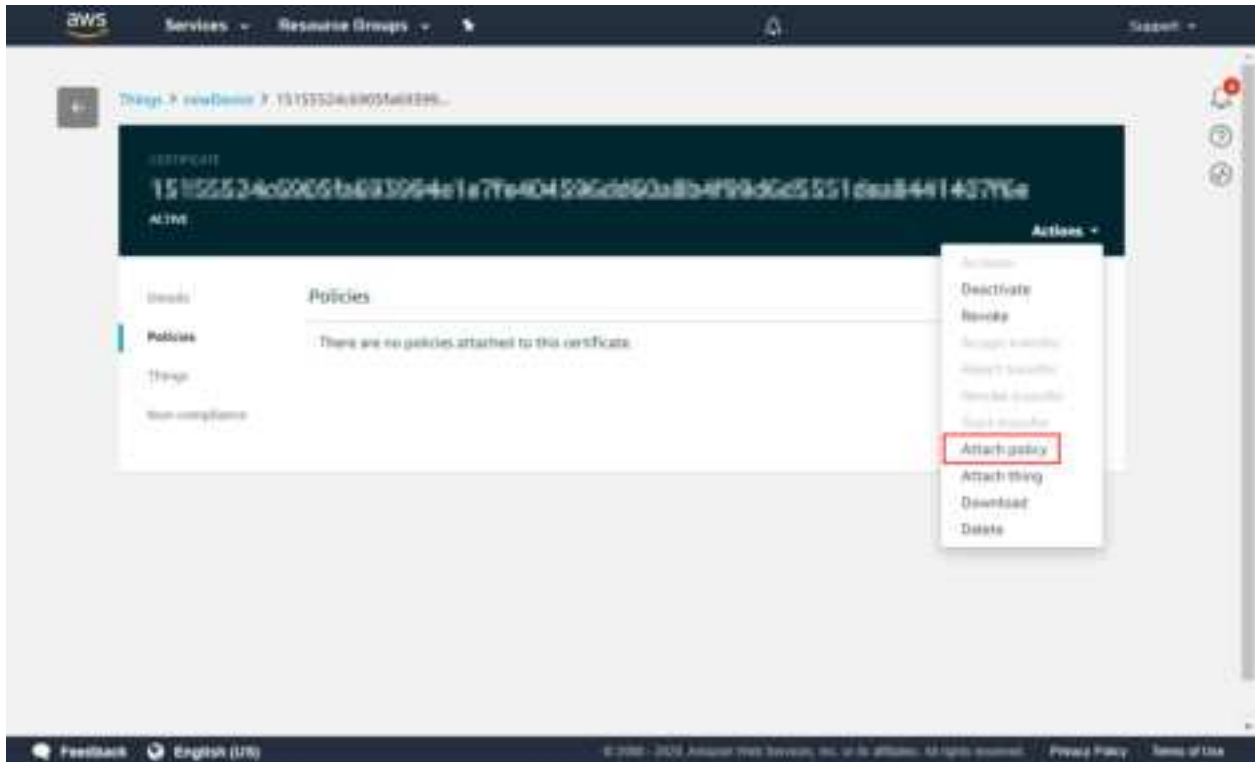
aws Services Resource Groups

Support

Things > newDevice > 15155524c6905fa69396...

CERTIFICATE

15155524c6905fa693964e1a7fe4045 96dd60a8b4f99d6d5551daa8441407f6e

ACTIVE

Actions

Activate
Deactivate
Revoke
Accept transfer
Reject transfer
Revoke transfer
Start transfer
Attach policy
Attach thing
Download
Delete

Details

Policies

Things

Non-compliance

Policies

There are no policies attached to this certificate.

Feedback English (US)

© 2008 - 2020, Amazon Web Services, Inc. or its affiliates. All rights reserved. Privacy Policy Terms of Use